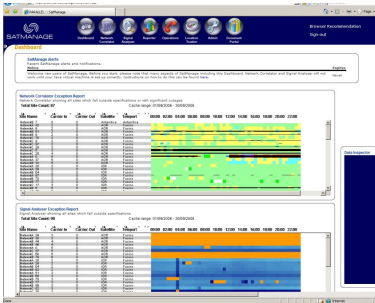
SATMANAGE

Dashboard

Browser Recommendation
Sign out

Dashboard

SatManage alerts
Recent SatManage alerts and notifications.

Network Correlator Exception Report
Network Correlator showing all sites which fall outside specifications or with significant outages
Total Site Count: 97
Cache range: 31/08/2008 - 30/08/2008

Site Name | Carrier In | Carrier Out | Satellite | Teleport | 00:00 | 02:00 | 04:00 | 06:00 | 08:00 | 10:00 | 12:00 | 14:00 | 16:00 | 18:00 | 20:00 | 22:00

Data Inspector

Signal Analyser Exception Report
Signal Analyser showing all sites which fall outside specifications
Total Site Count: 99
Cache range: 31/08/2008 - 30/08/2008

Site Name | Carrier In | Carrier Out | Satellite | Teleport

Internet